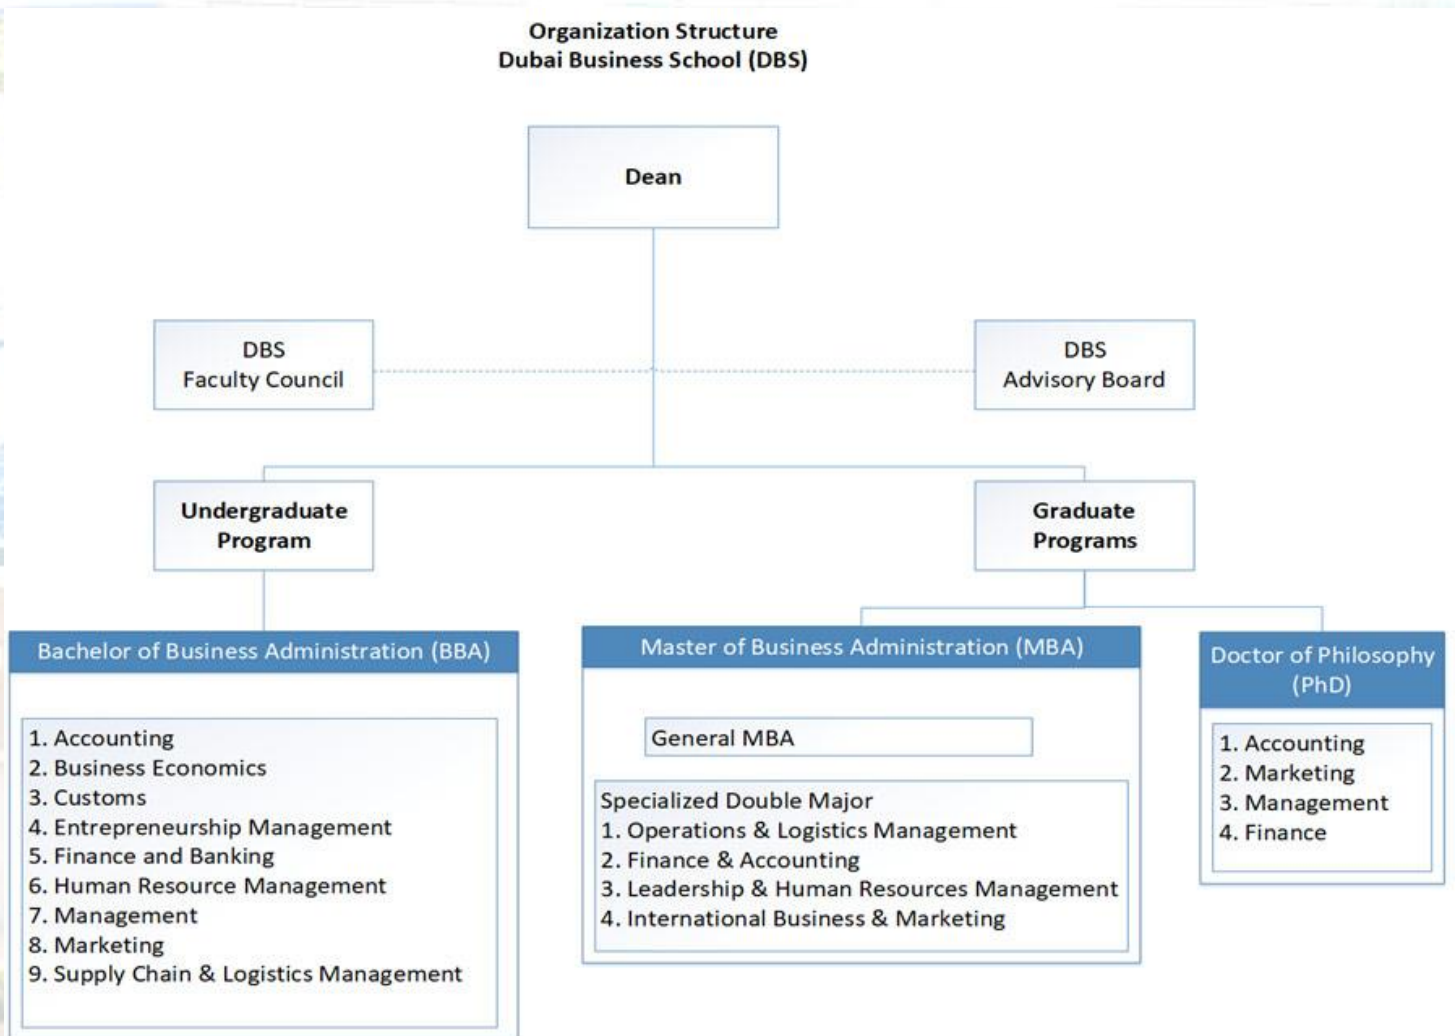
Organization Structure
Dubai Business School (DBS)

Dean

DBS
Faculty Council

DBS
Advisory Board

Undergraduate Program

Graduate Programs

Bachelor of Business Administration (BBA)

1. Accounting
2. Business Economics
3. Customs
4. Entrepreneurship Management
5. Finance and Banking
6. Human Resource Management
7. Management
8. Marketing
9. Supply Chain & Logistics Management

Master of Business Administration (MBA)

General MBA

Specialized Double Major
1. Operations & Logistics Management
2. Finance & Accounting
3. Leadership & Human Resources Management
4. International Business & Marketing

Doctor of Philosophy (PhD)

1. Accounting
2. Marketing
3. Management
4. Finance